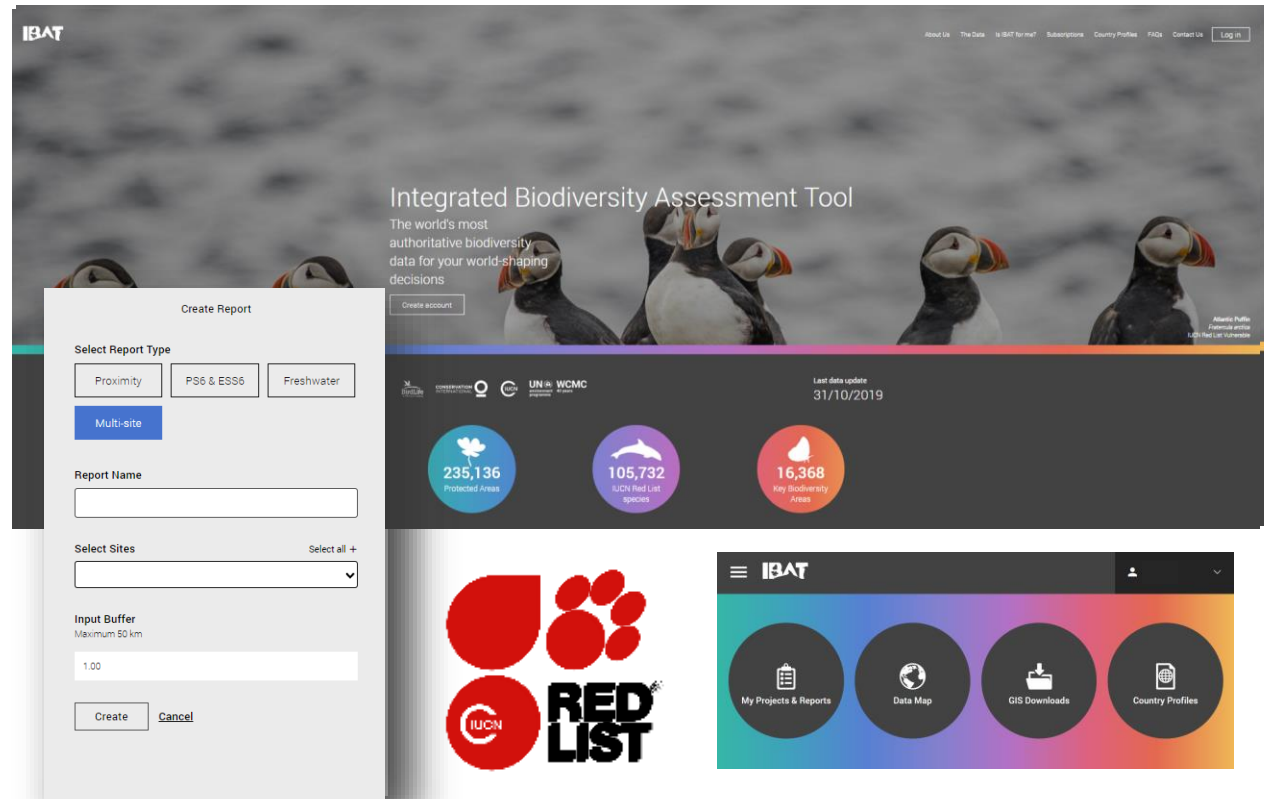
IBAT

About Us The Data Is IBAT for me? Subscriptions Country Profiles FAQs Contact Us Log in

Integrated Biodiversity Assessment Tool

The world's most authoritative biodiversity data for your world-shaping decisions

Create account

Atlantic Puffin
Fratercula arctica
IUCN Red List Vulnerable

BirdLife CONSERVATION INTERNATIONAL IUCN UN environment programme WCMC

Last data update
31/10/2019

235,136
Protected Areas

105,732
IUCN Red List species

16,368
Key Biodiversity Areas

Create Report

Select Report Type

Proximity PS6 & ESS6 Freshwater

Multi-site

Report Name

Select Sites Select all +

Input Buffer
Maximum 50 km

1.00

Create Cancel

IUCN RED LIST

IBAT

My Projects & Reports Data Map GIS Downloads Country Profiles